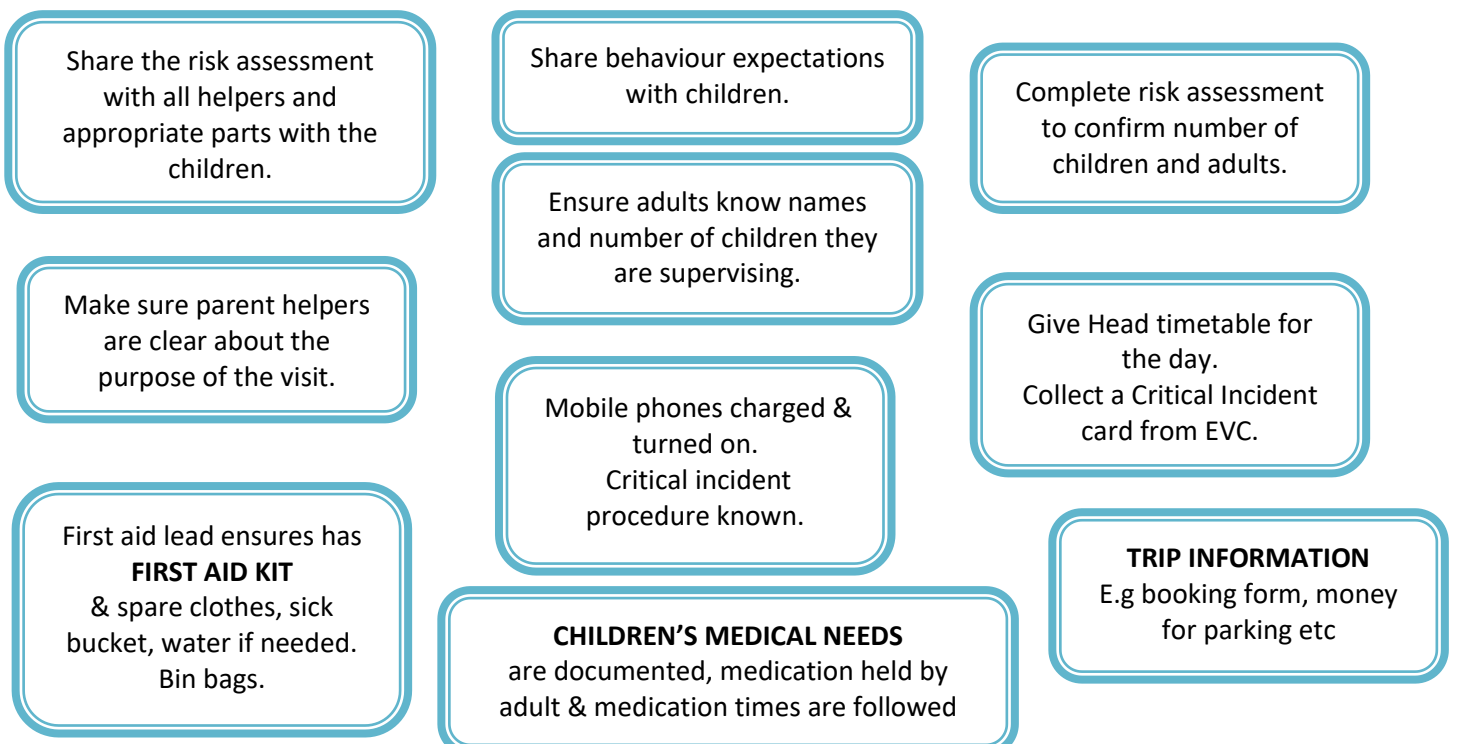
Share the risk assessment with all helpers and appropriate parts with the children.

Share behaviour expectations with children.

Complete risk assessment to confirm number of children and adults.

Ensure adults know names and number of children they are supervising.

Make sure parent helpers are clear about the purpose of the visit.

Give Head timetable for the day.
Collect a Critical Incident card from EVC.

Mobile phones charged & turned on.
Critical incident procedure known.

First aid lead ensures has **FIRST AID KIT** & spare clothes, sick bucket, water if needed. Bin bags.

**TRIP INFORMATION**
E.g booking form, money for parking etc

**CHILDREN'S MEDICAL NEEDS**
are documented, medication held by adult & medication times are followed